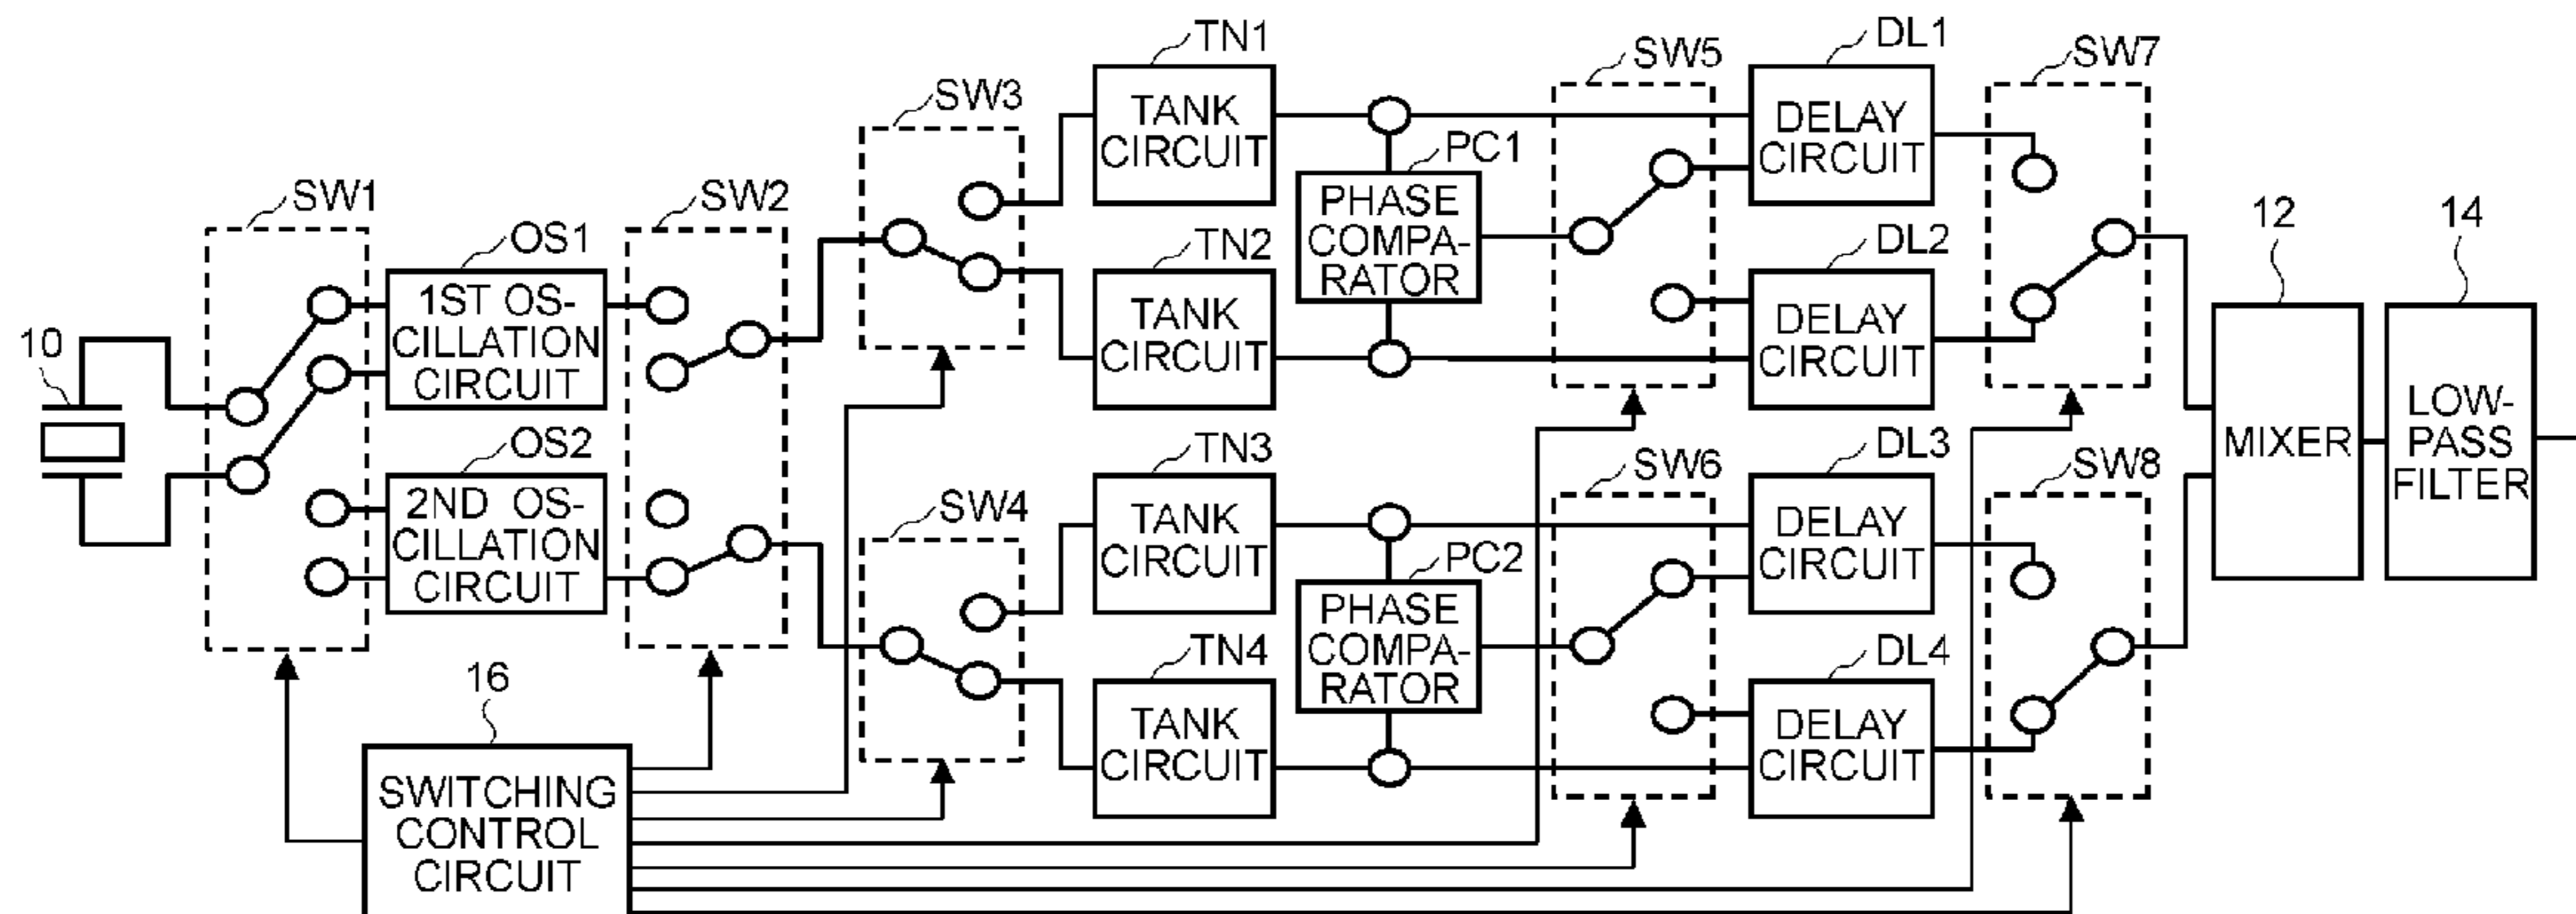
10

SW1

OS1
1ST OSCILLATION CIRCUIT

OS2
2ND OSCILLATION CIRCUIT

SW2

SW3

SW4

16
SWITCHING CONTROL CIRCUIT

TN1
TANK CIRCUIT

TN2
TANK CIRCUIT

TN3
TANK CIRCUIT

TN4
TANK CIRCUIT

PC1
PHASE COMPARATOR

PC2
PHASE COMPARATOR

SW5

SW6

DL1
DELAY CIRCUIT

DL2
DELAY CIRCUIT

DL3
DELAY CIRCUIT

DL4
DELAY CIRCUIT

SW7

SW8

12
MIXER

14
LOW-PASS FILTER